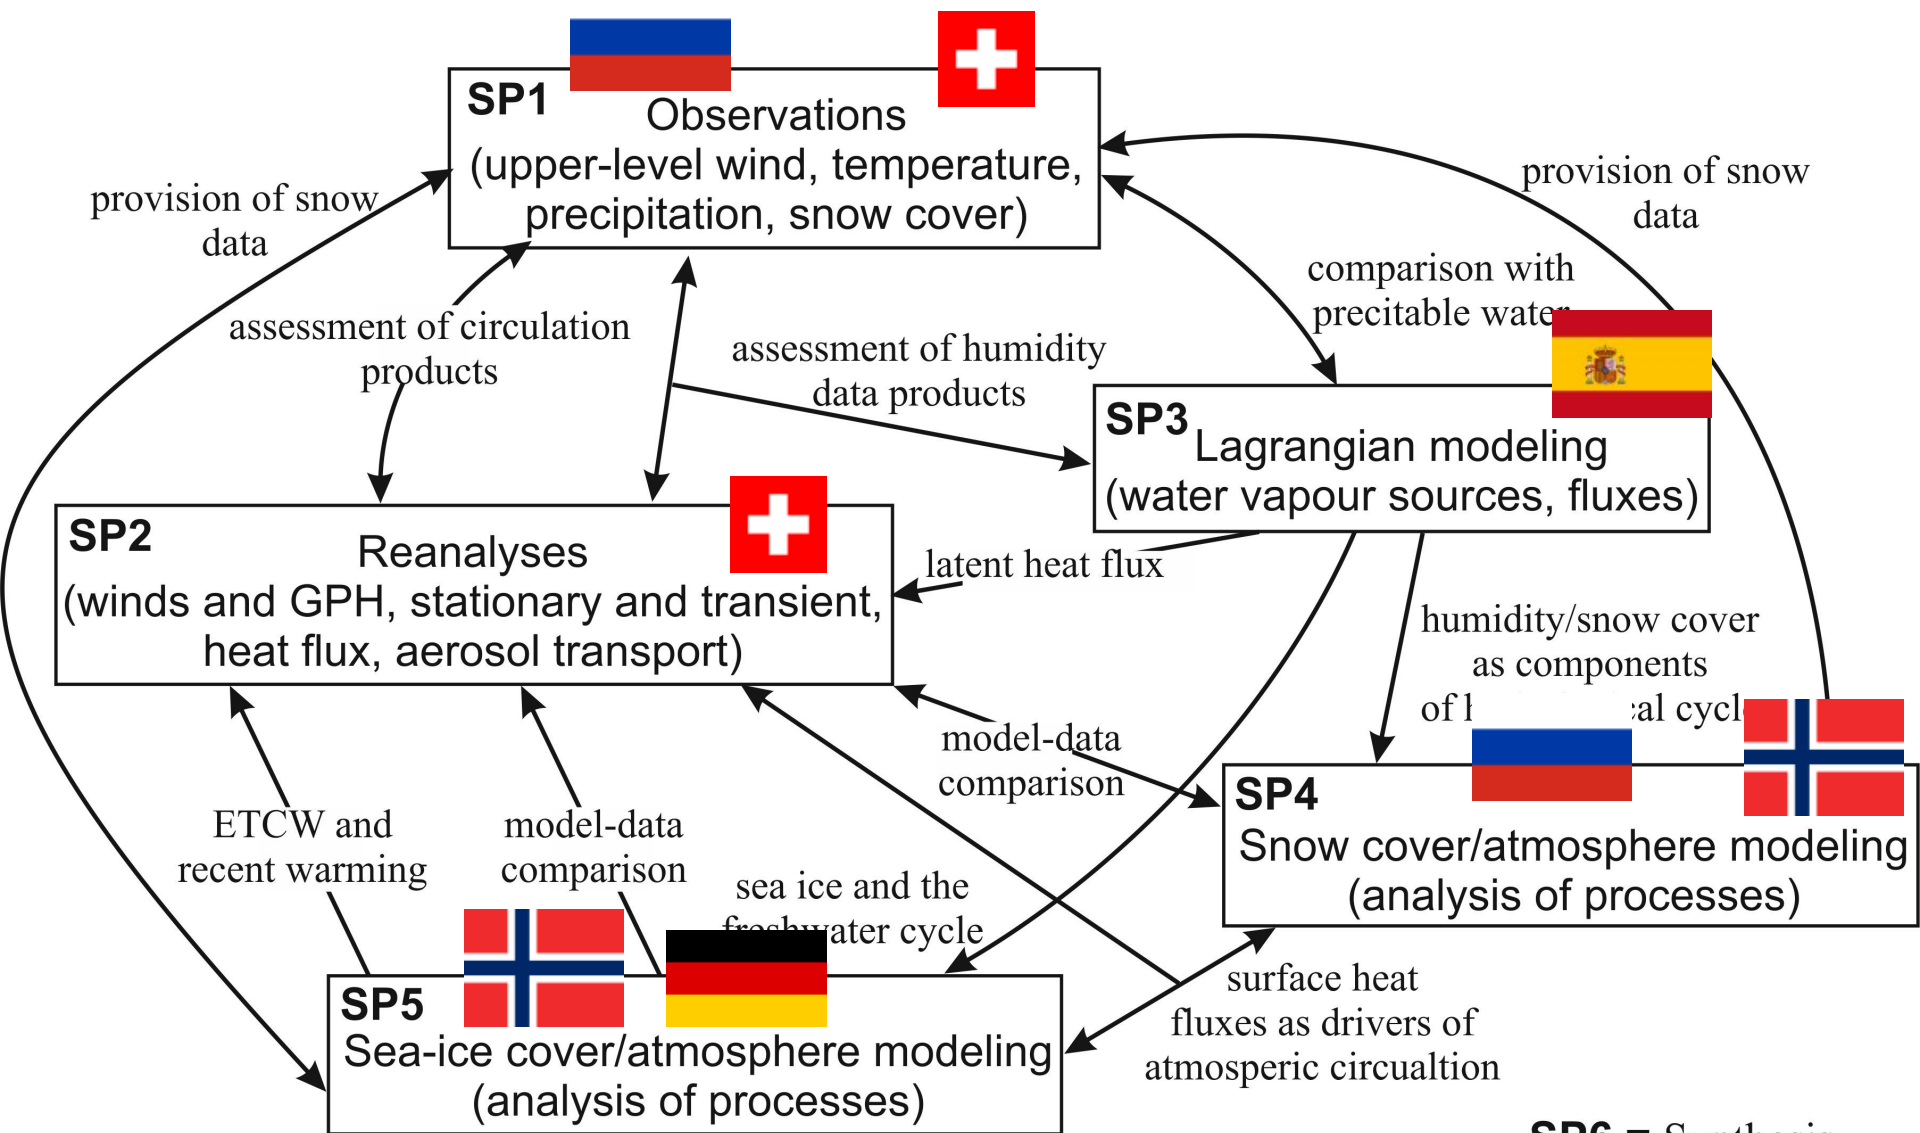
SP1 Observations (upper-level wind, temperature, precipitation, snow cover)

provision of snow data

provision of snow data

comparison with precitable water

assessment of circulation products

assessment of humidity data products

SP3 Lagrangian modeling (water vapour sources, fluxes)

SP2 Reanalyses (winds and GPH, stationary and transient, heat flux, aerosol transport)

latent heat flux

humidity/snow cover as components of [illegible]al cycl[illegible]

model-data comparison

SP4 Snow cover/atmosphere modeling (analysis of processes)

ETCW and recent warming

model-data comparison

sea ice and the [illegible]water cycle

surface heat fluxes as drivers of atmosperic circualtion

SP5 Sea-ice cover/atmosphere modeling (analysis of processes)

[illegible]